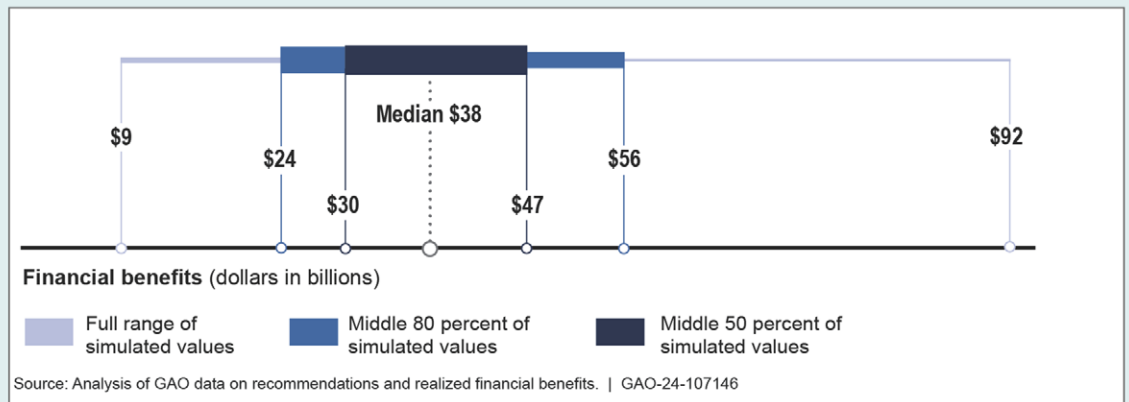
Median $38

$9

$24

$30

$47

$56

$92

**Financial benefits** (dollars in billions)

Full range of simulated values

Middle 80 percent of simulated values

Middle 50 percent of simulated values

Source: Analysis of GAO data on recommendations and realized financial benefits. | GAO-24-107146